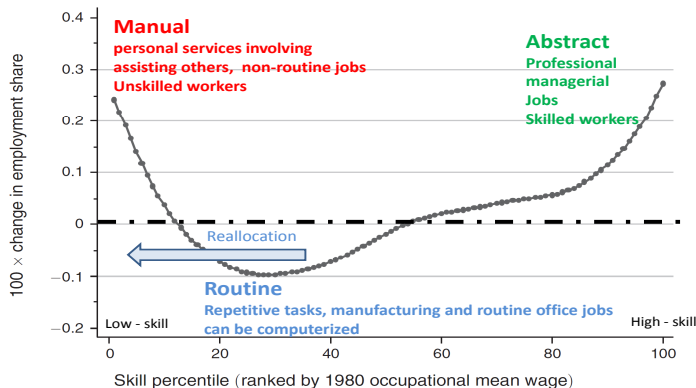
Manual
personal services involving assisting others, non-routine jobs
Unskilled workers

Abstract
Professional
managerial
Jobs
Skilled workers

Reallocation

Routine
Repetitive tasks, manufacturing and routine office jobs can be computerized

Low - skill

High - skill

0.4
0.3
0.2
0.1
0
−0.1
−0.2

100 × change in employment share

0
20
40
60
80
100

Skill percentile (ranked by 1980 occupational mean wage)